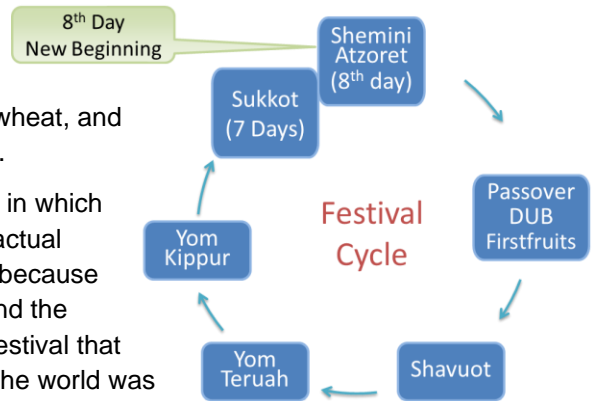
$8^{th}$ Day
New Beginning

wheat, and
.

in which
actual
because
nd the
estival that
he world was

Shemini Atzoret ($8^{th}$ day)

Passover
DUB
Firstfruits

Shavuot

Yom Teruah

Yom Kippur

Sukkot (7 Days)

Festival Cycle